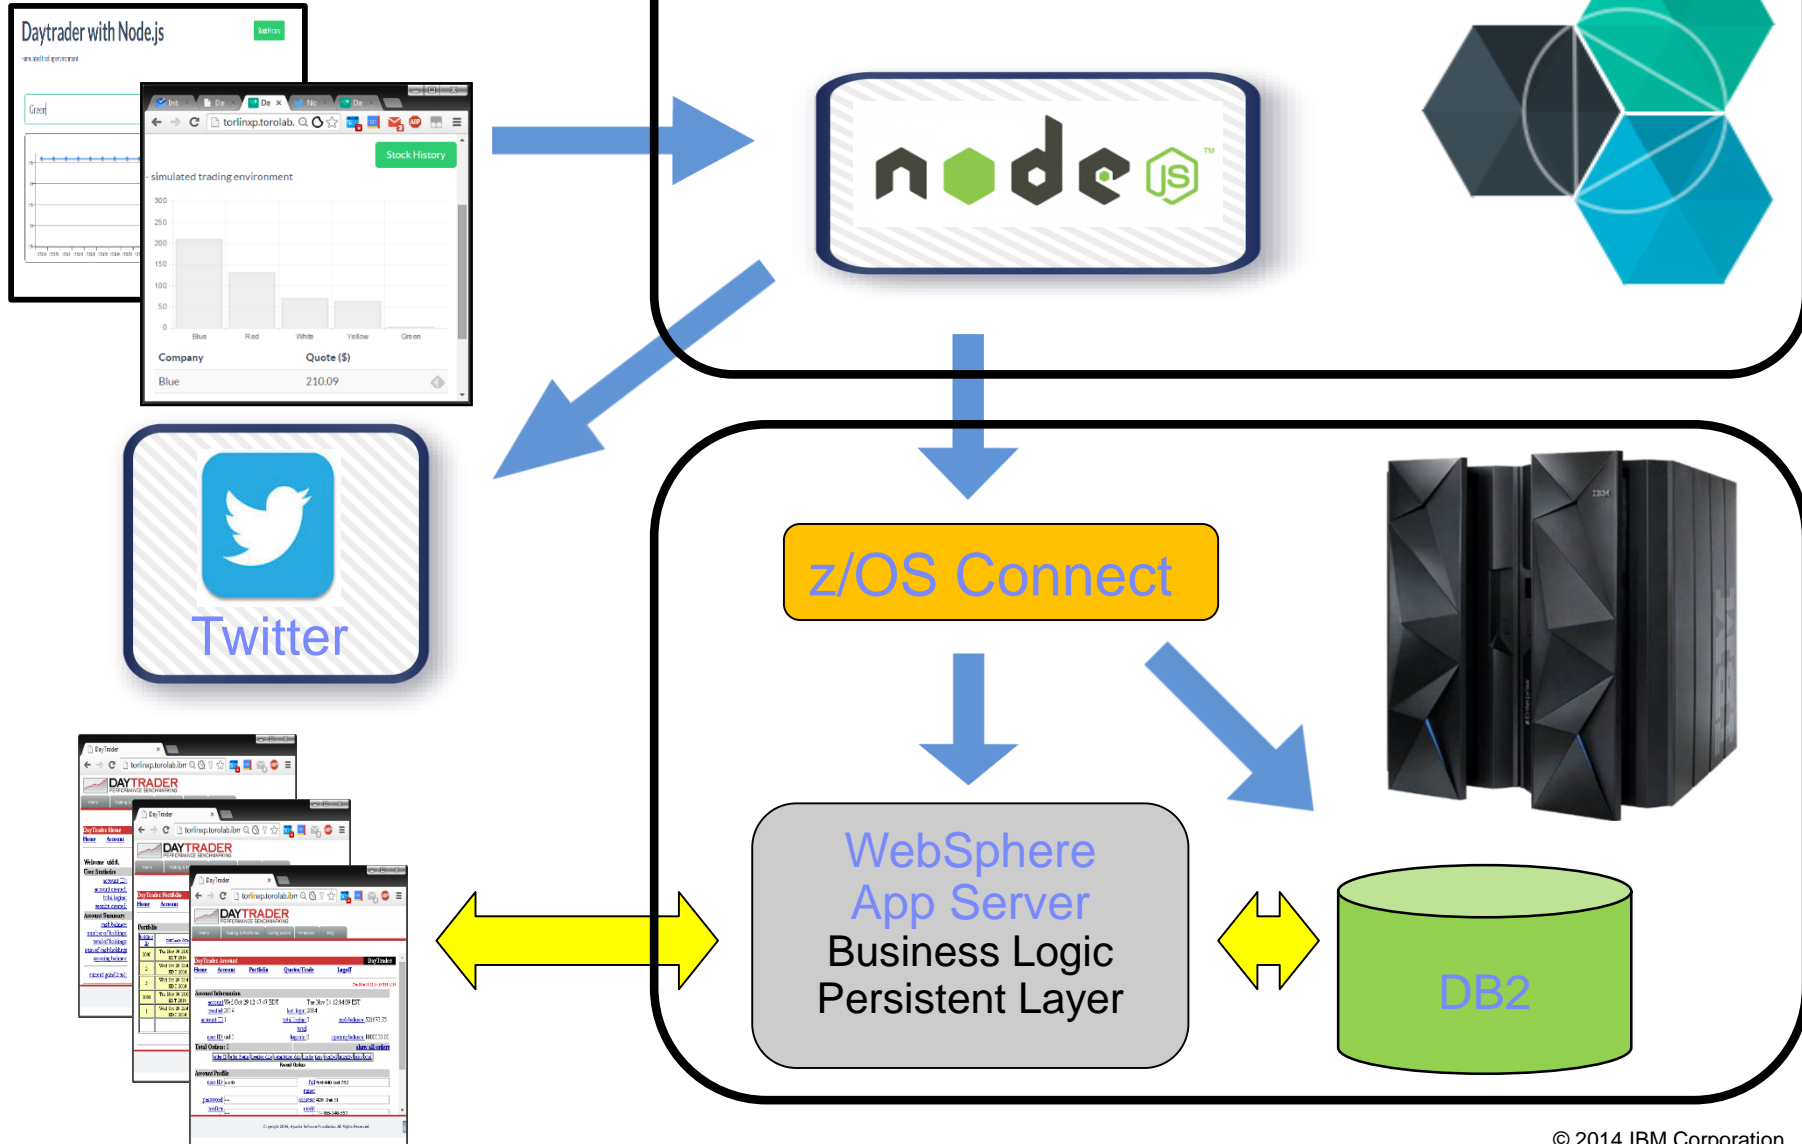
Daytrader with Node.js

simulated trading environment

Green

torlinxp.torolab.

Stock History

simulated trading environment

300
250
200
150
100
50
0

Blue Red White Yellow Green

| Company | Quote ($) |
|---|---|
| Blue | 210.09 |

node JS™

Twitter

z/OS Connect

DAYTRADER

DAYTRADER

DAYTRADER

WebSphere App Server
Business Logic
Persistent Layer

DB2

© 2014 IBM Corporation